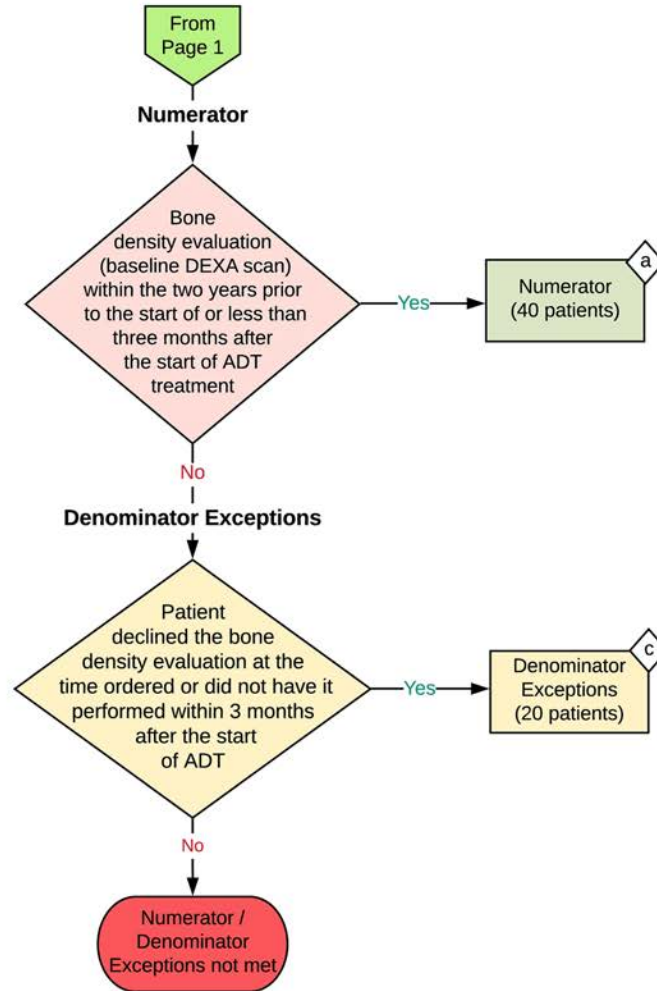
From Page 1

Numerator

Bone density evaluation (baseline DEXA scan) within the two years prior to the start of or less than three months after the start of ADT treatment

Yes

Numerator (40 patients)

a

No

Denominator Exceptions

Patient declined the bone density evaluation at the time ordered or did not have it performed within 3 months after the start of ADT

Yes

Denominator Exceptions (20 patients)

c

No

Numerator / Denominator Exceptions not met